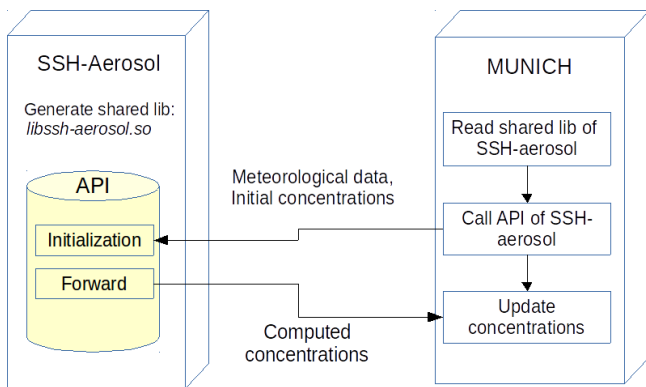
SSH-Aerosol

Generate shared lib:
*libssh-aerosol.so*

API

Initialization

Forward

Meteorological data,
Initial concentrations

Computed
concentrations

MUNICH

Read shared lib of SSH-aerosol

Call API of SSH-aerosol

Update concentrations